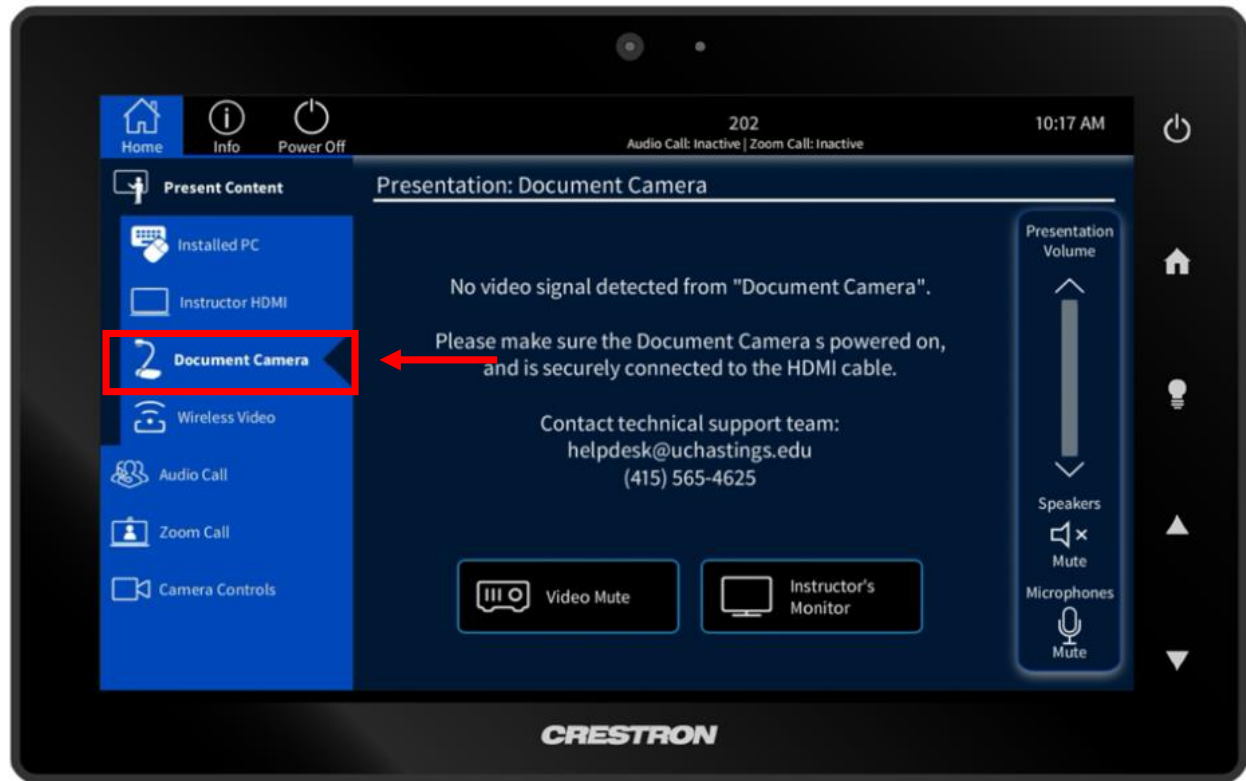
Home Info Power Off

202
Audio Call: Inactive | Zoom Call: Inactive

10:17 AM

Present Content

Installed PC

Instructor HDMI

Document Camera

Wireless Video

Audio Call

Zoom Call

Camera Controls

Presentation: Document Camera

No video signal detected from "Document Camera".

Please make sure the Document Camera s powered on, and is securely connected to the HDMI cable.

Contact technical support team:
helpdesk@uchastings.edu
(415) 565-4625

Video Mute

Instructor's Monitor

Presentation Volume

Speakers
Mute

Microphones
Mute

CRESTRON